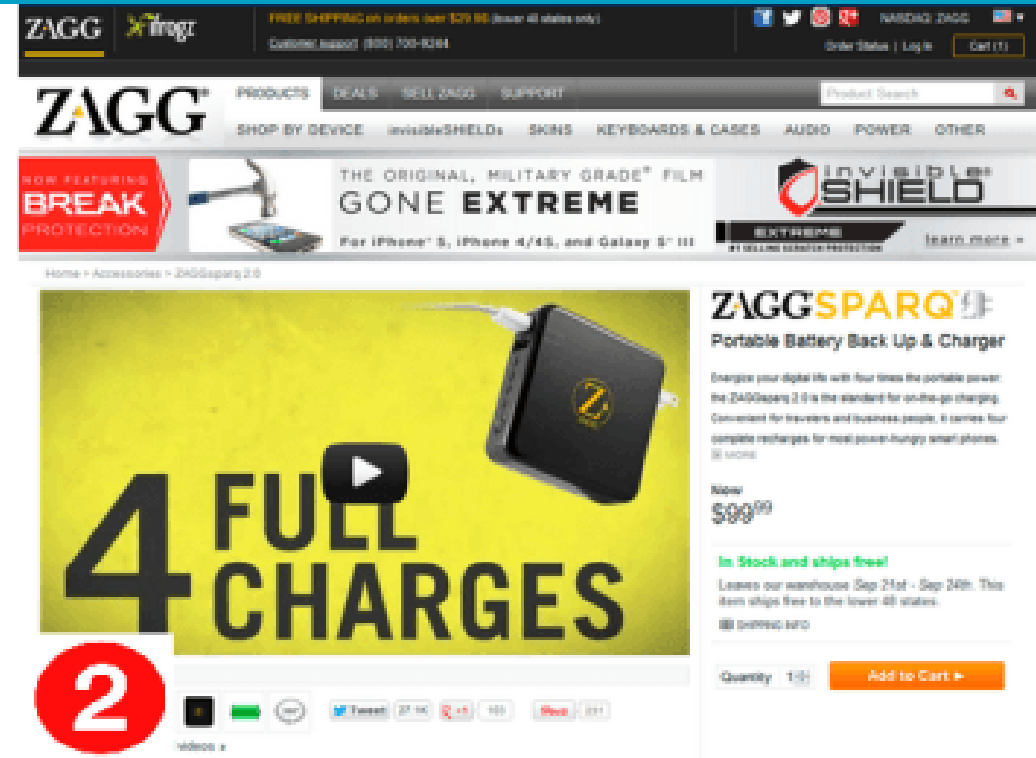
ZAGG ifrogz

FREE SHIPPING on orders over $29.99 (lower 48 states only)

Customer support (800) 700-9244

NASDAQ: ZAGG

Order Status | Log In Cart (1)

ZAGG

PRODUCTS DEALS SELL ZAGG SUPPORT

Product Search

SHOP BY DEVICE invisibleSHIELDs SKINS KEYBOARDS & CASES AUDIO POWER OTHER

NOW FEATURING BREAK PROTECTION

THE ORIGINAL, MILITARY GRADE® FILM GONE EXTREME

For iPhone® 5, iPhone 4/4S, and Galaxy S® III

invisibleSHIELD EXTREME

learn more »

Home > Accessories > ZAGGsparq 2.0

4 FULL CHARGES

ZAGGSPARQ 2.0

Portable Battery Back Up & Charger

Energize your digital life with four times the portable power. the ZAGGsparq 2.0 is the standard for on-the-go charging. Convenient for travelers and business people, it carries four complete recharges for most power-hungry smart phones.

more

Now

$99.99

In Stock and ships free!

Leaves our warehouse Sep 21st - Sep 24th. This item ships free to the lower 48 states.

SHIPPING INFO

Quantity 1

Add to Cart ►

2

Tweet 27 +1 165 Pin it 231

Videos »